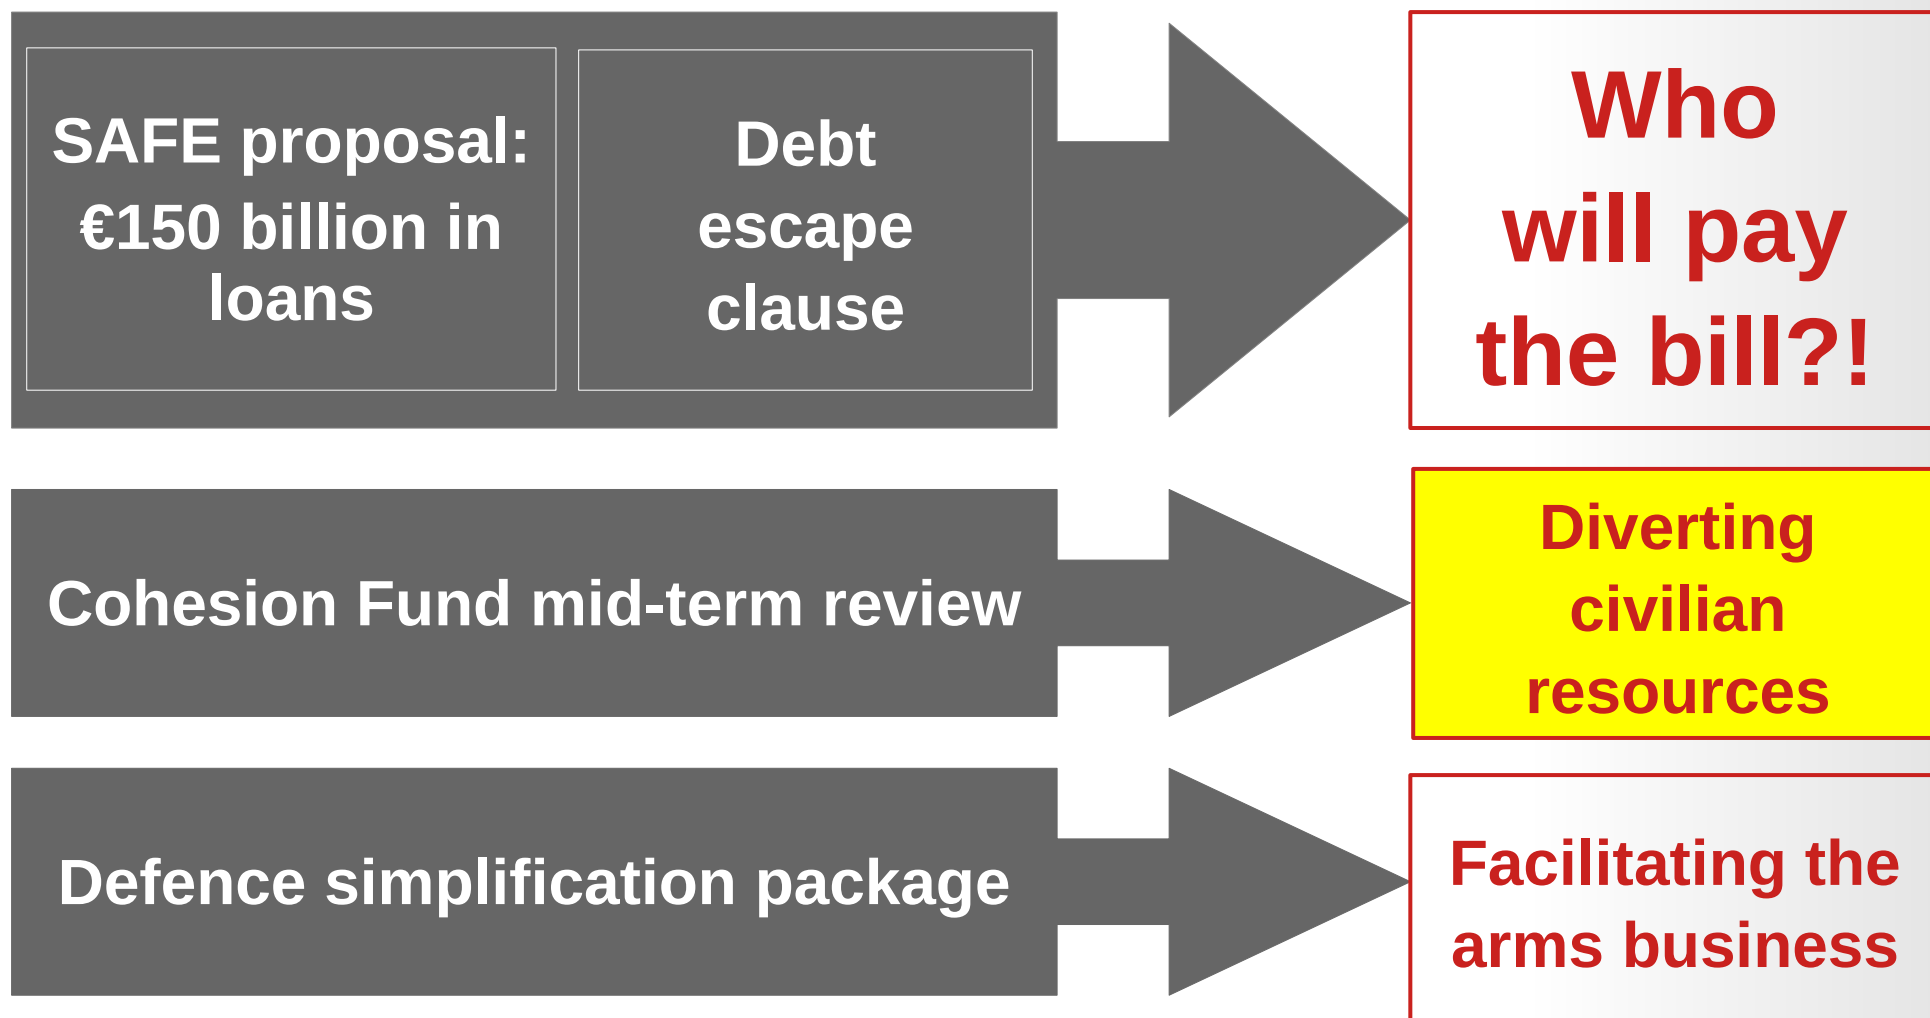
SAFE proposal: €150 billion in loans

Debt escape clause

Who will pay the bill?!

Cohesion Fund mid-term review

Diverting civilian resources

Defence simplification package

Facilitating the arms business